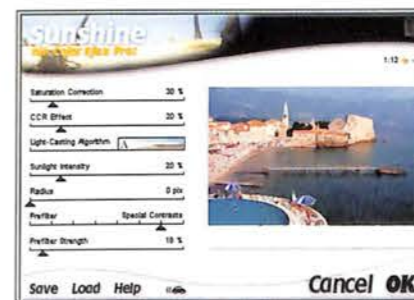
Sunshine
fxx Color Efex Pro!

1:12

Saturation Correction 30 %

CCR Effect 20 %

Light-Casting Algorithm A

Sunlight Intensity 20 %

Radius 0 pix

Prefilter Special Contrasts

Prefilter Strength 10 %

Save Load Help

Cancel OK